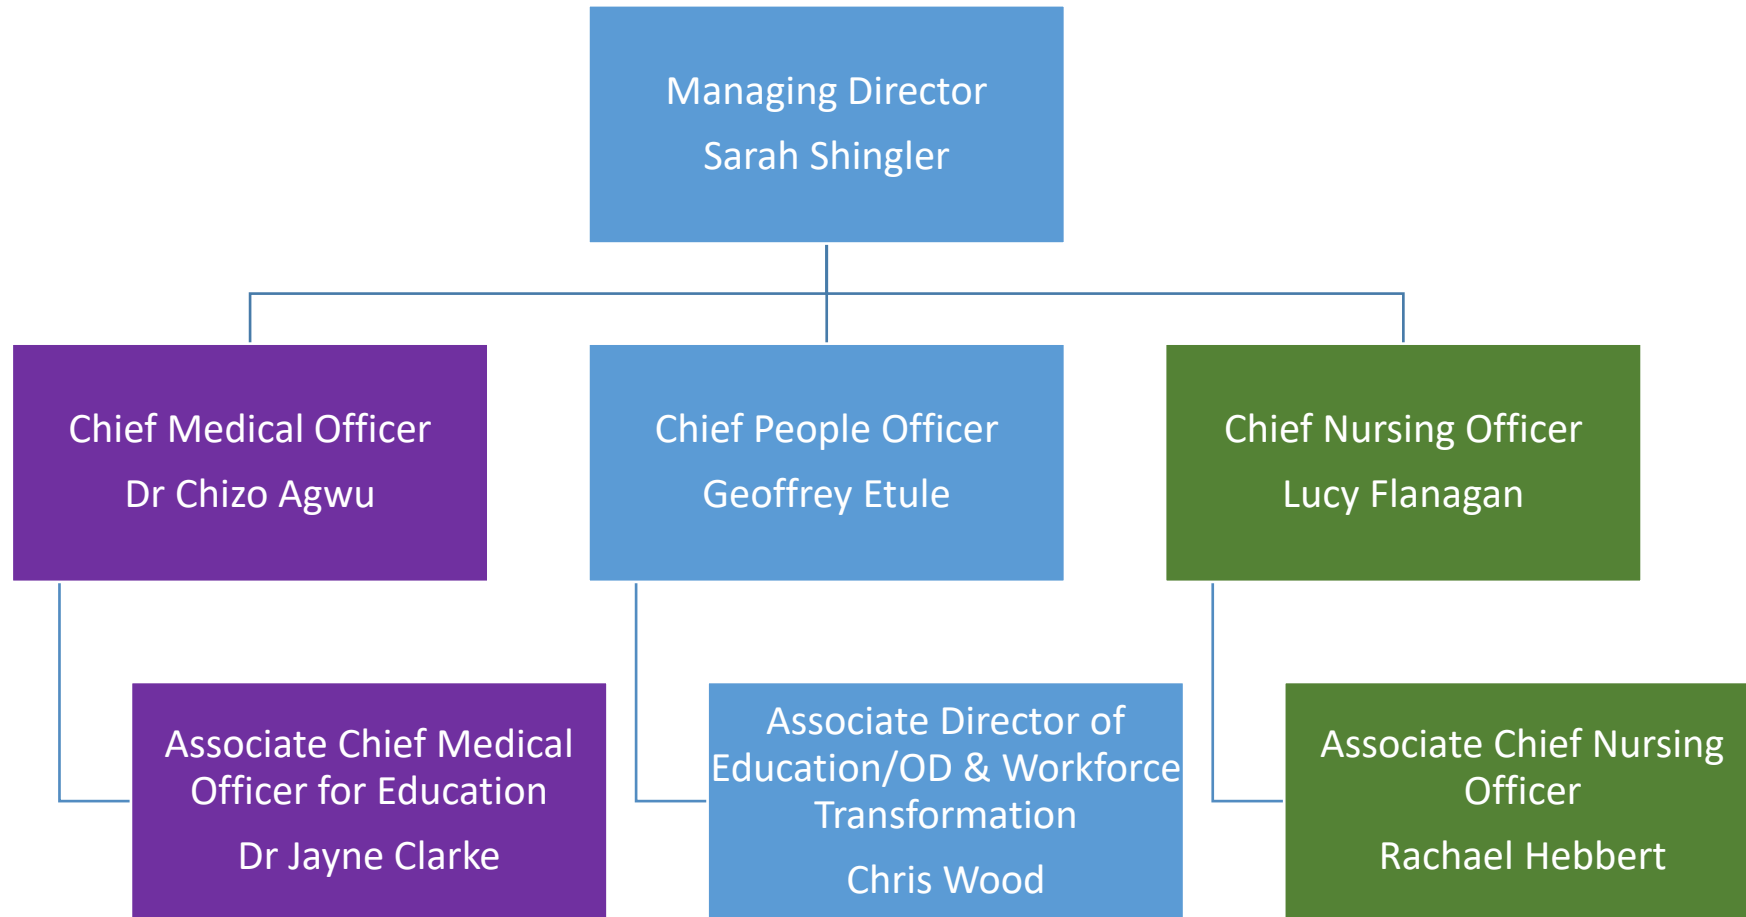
Managing Director
Sarah Shingler

Chief Medical Officer
Dr Chizo Agwu

Chief People Officer
Geoffrey Etule

Chief Nursing Officer
Lucy Flanagan

Associate Chief Medical Officer for Education
Dr Jayne Clarke

Associate Director of Education/OD & Workforce Transformation
Chris Wood

Associate Chief Nursing Officer
Rachael Hebbert